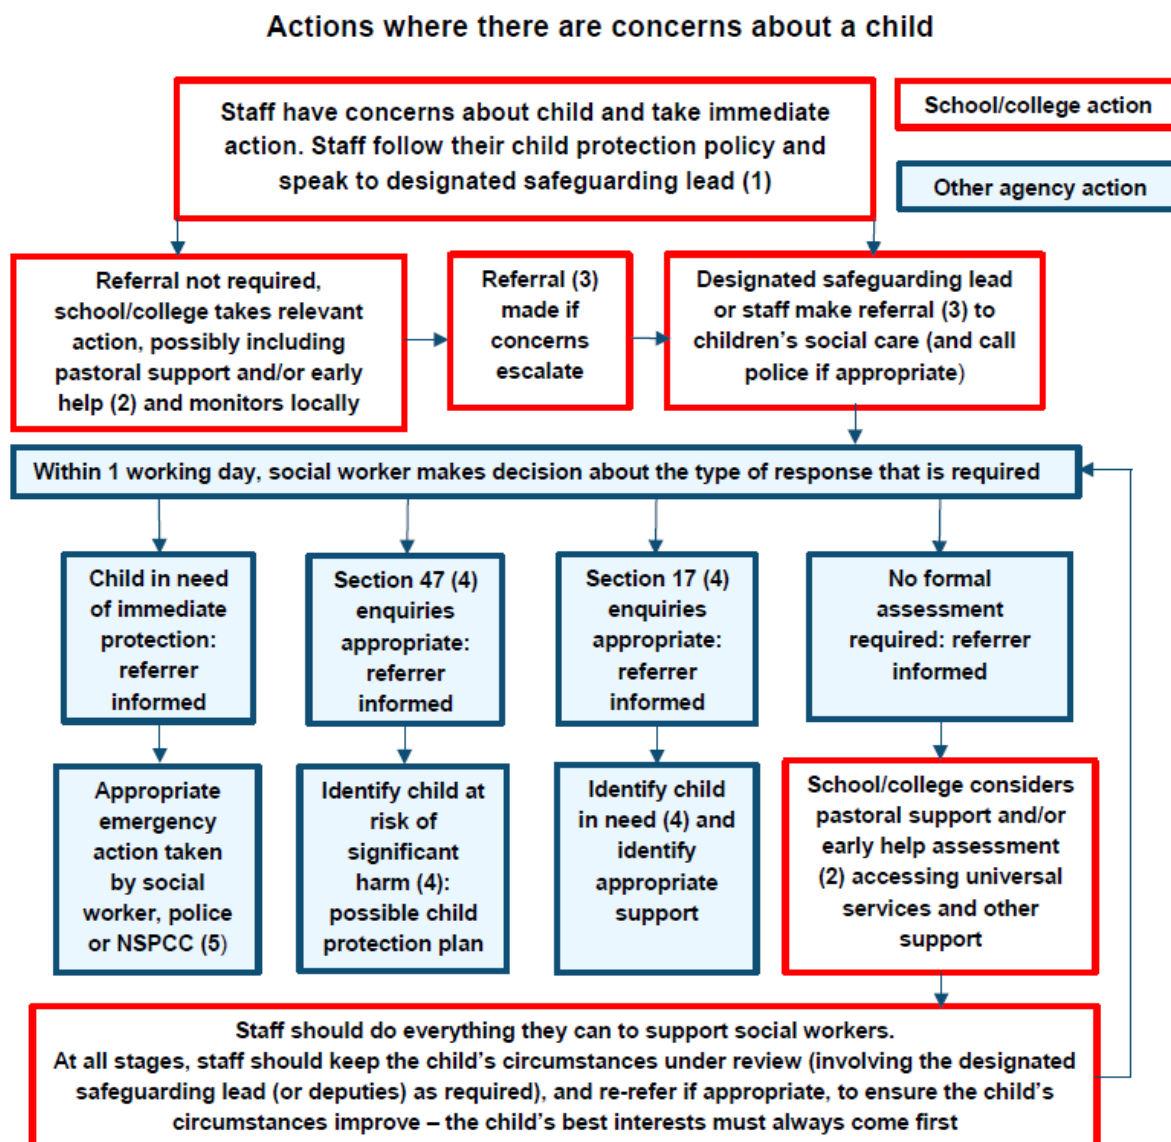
Actions where there are concerns about a child

Staff have concerns about child and take immediate action. Staff follow their child protection policy and speak to designated safeguarding lead (1)

School/college action

Other agency action

Referral not required, school/college takes relevant action, possibly including pastoral support and/or early help (2) and monitors locally

Referral (3) made if concerns escalate

Designated safeguarding lead or staff make referral (3) to children's social care (and call police if appropriate)

Within 1 working day, social worker makes decision about the type of response that is required

Child in need of immediate protection: referrer informed

Section 47 (4) enquiries appropriate: referrer informed

Section 17 (4) enquiries appropriate: referrer informed

No formal assessment required: referrer informed

Appropriate emergency action taken by social worker, police or NSPCC (5)

Identify child at risk of significant harm (4): possible child protection plan

Identify child in need (4) and identify appropriate support

School/college considers pastoral support and/or early help assessment (2) accessing universal services and other support

Staff should do everything they can to support social workers.
At all stages, staff should keep the child's circumstances under review (involving the designated safeguarding lead (or deputies) as required), and re-refer if appropriate, to ensure the child's circumstances improve – the child's best interests must always come first